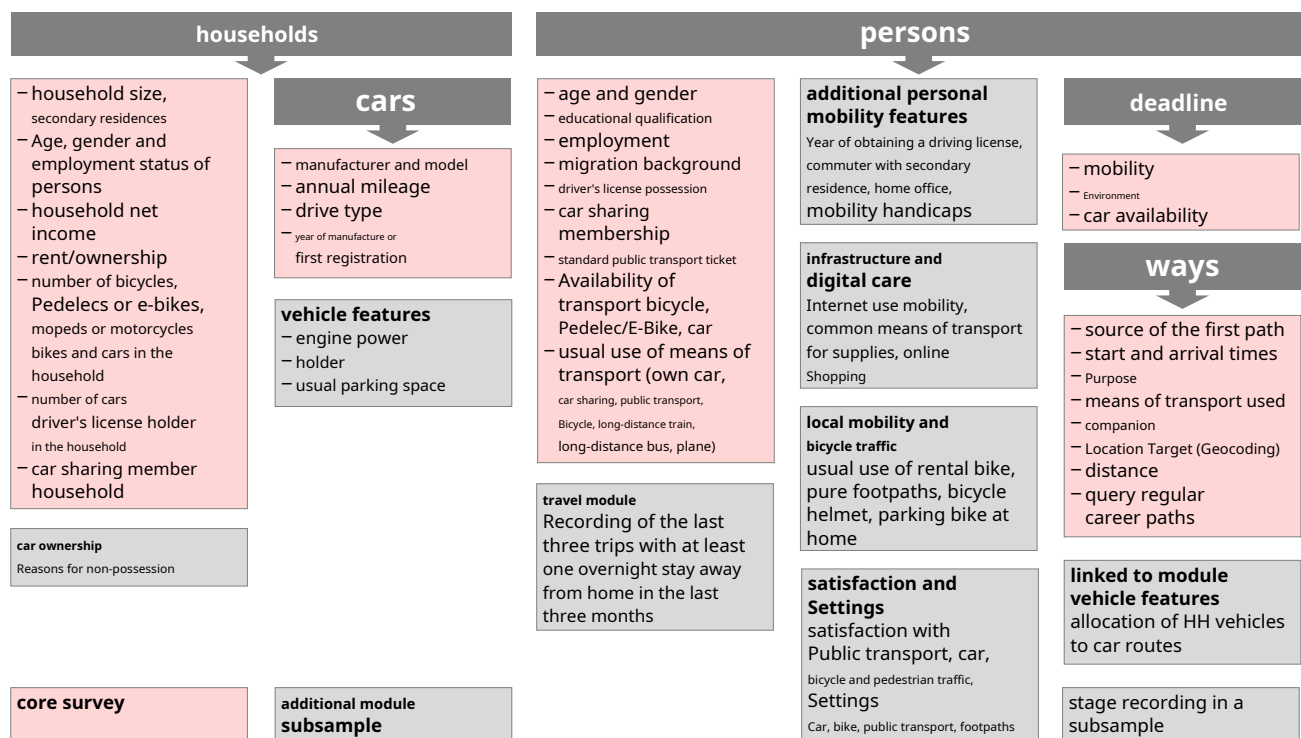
households

– household size, secondary residences
– Age, gender and employment status of persons
– household net income
– rent/ownership
– number of bicycles, Pedelecs or e-bikes, mopeds or motorcycles bikes and cars in the household
– number of cars driver's license holder in the household
– car sharing member household

car ownership
Reasons for non-possession

cars

– manufacturer and model
– annual mileage
– drive type
– year of manufacture or first registration

vehicle features
– engine power
– holder
– usual parking space

persons

– age and gender
– educational qualification
– employment
– migration background
– driver's license possession
– car sharing membership
– standard public transport ticket
– Availability of transport bicycle, Pedelec/E-Bike, car
– usual use of means of transport (own car, car sharing, public transport, Bicycle, long-distance train, long-distance bus, plane)

travel module
Recording of the last three trips with at least one overnight stay away from home in the last three months

additional personal mobility features
Year of obtaining a driving license, commuter with secondary residence, home office, mobility handicaps

infrastructure and digital care
Internet use mobility, common means of transport for supplies, online Shopping

local mobility and bicycle traffic
usual use of rental bike, pure footpaths, bicycle helmet, parking bike at home

satisfaction and Settings
satisfaction with Public transport, car, bicycle and pedestrian traffic, Settings
Car, bike, public transport, footpaths

deadline

– mobility
– Environment
– car availability

ways

– source of the first path
– start and arrival times
– Purpose
– means of transport used
– companion
– Location Target (Geocoding)
– distance
– query regular career paths

linked to module vehicle features
allocation of HH vehicles to car routes

stage recording in a subsample

core survey

additional module subsample